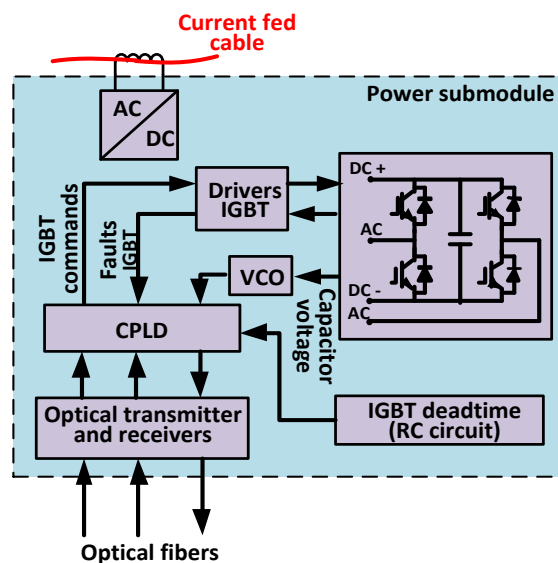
Current fed cable

Power submodule

AC

DC

IGBT commands

Faults IGBT

Drivers IGBT

DC +

AC

DC -

AC

VCO

Capacitor voltage

CPLD

Optical transmitter and receivers

IGBT deadtime (RC circuit)

Optical fibers